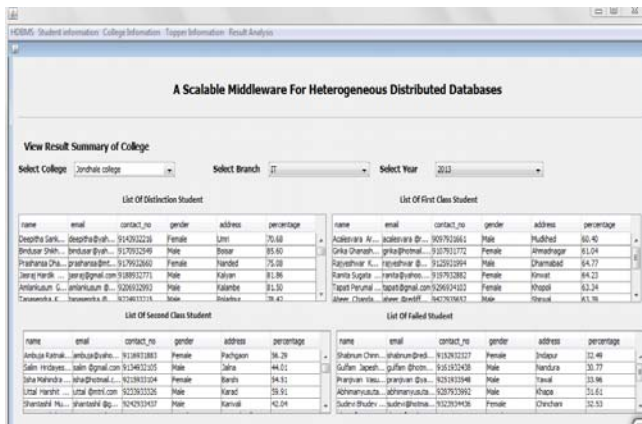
HDBMS: Student information College Information Topper Information Result Analysis

A Scalable Middleware For Heterogeneous Distributed Databases

View Result Summary of College

Select College Jondhale college

Select Branch IT

Select Year 2013

List Of Distinction Student

| name | email | contact_no | gender | address | percentage |
|---|---|---|---|---|---|
| Deepitha Sank... | deepitha@yah... | 9143932216 | Female | Umri | 70.68 |
| Bindusar Shikh... | bindusar@yah... | 9170932649 | Male | Boisar | 85.60 |
| Prashansa Dha... | prashansa@mt... | 9179932660 | Female | Nanded | 75.08 |
| Jeeraj Hardik ... | jeeraj@gmail.com | 9189932771 | Male | Kalyan | 81.86 |
| Amlankusum G... | amlankusum@... | 9209932993 | Male | Kalambe | 81.50 |
| Tarasendra K... | tarasendra@... | 9224932215 | Male | Palghar | 78.42 |

List Of First Class Student

| name | email | contact_no | gender | address | percentage |
|---|---|---|---|---|---|
| Acalesvara Ar... | acalesvara @r... | 9097921661 | Male | Mudkhed | 60.40 |
| Girika Dhanash... | girika@hotmail... | 9107931772 | Female | Ahmednagar | 61.04 |
| Rajveshwar K... | rajveshwar @... | 9125931994 | Male | Dharmabad | 64.77 |
| Ranita Sugata ... | ranita@yahoo.... | 9197932882 | Female | Kinwat | 64.23 |
| Tapati Perumal ... | tapati@gmail.com | 9296934103 | Female | Khopoli | 63.24 |
| Aheer Chanda... | aheer @rediff... | 9422635652 | Male | Shirpal | 63.36 |

List Of Second Class Student

| name | email | contact_no | gender | address | percentage |
|---|---|---|---|---|---|
| Ambuja Ratnak... | ambuja@yaho... | 9116931883 | Female | Pachgaon | 56.29 |
| Salim Hridayes... | salim @gmail.com | 9134932105 | Male | Jalna | 44.01 |
| Isha Mahindra ... | isha@hotmail.c... | 9219933104 | Female | Bandra | 54.51 |
| Uttal Harshit ... | uttal @mtnl.com | 9223933326 | Male | Karad | 59.91 |
| Shantashil Mu... | shantashi @g... | 9242933437 | Male | Kanvali | 42.04 |

List Of Failed Student

| name | email | contact_no | gender | address | percentage |
|---|---|---|---|---|---|
| Shabnum Chinn... | shabnum@redi... | 9152932327 | Female | Indapur | 32.49 |
| Gulfam Japesh... | gulfam @hotm... | 9161932438 | Male | Nandura | 30.77 |
| Pranjivan Vasu... | pranjivan @ya... | 9251933548 | Male | Yawal | 33.96 |
| Abhimanyusuta... | abhimanyusuta... | 9287933992 | Male | Khapa | 31.61 |
| Sudevi Bhudev ... | sudevi@hotma... | 9323934436 | Female | Chinchani | 32.53 |